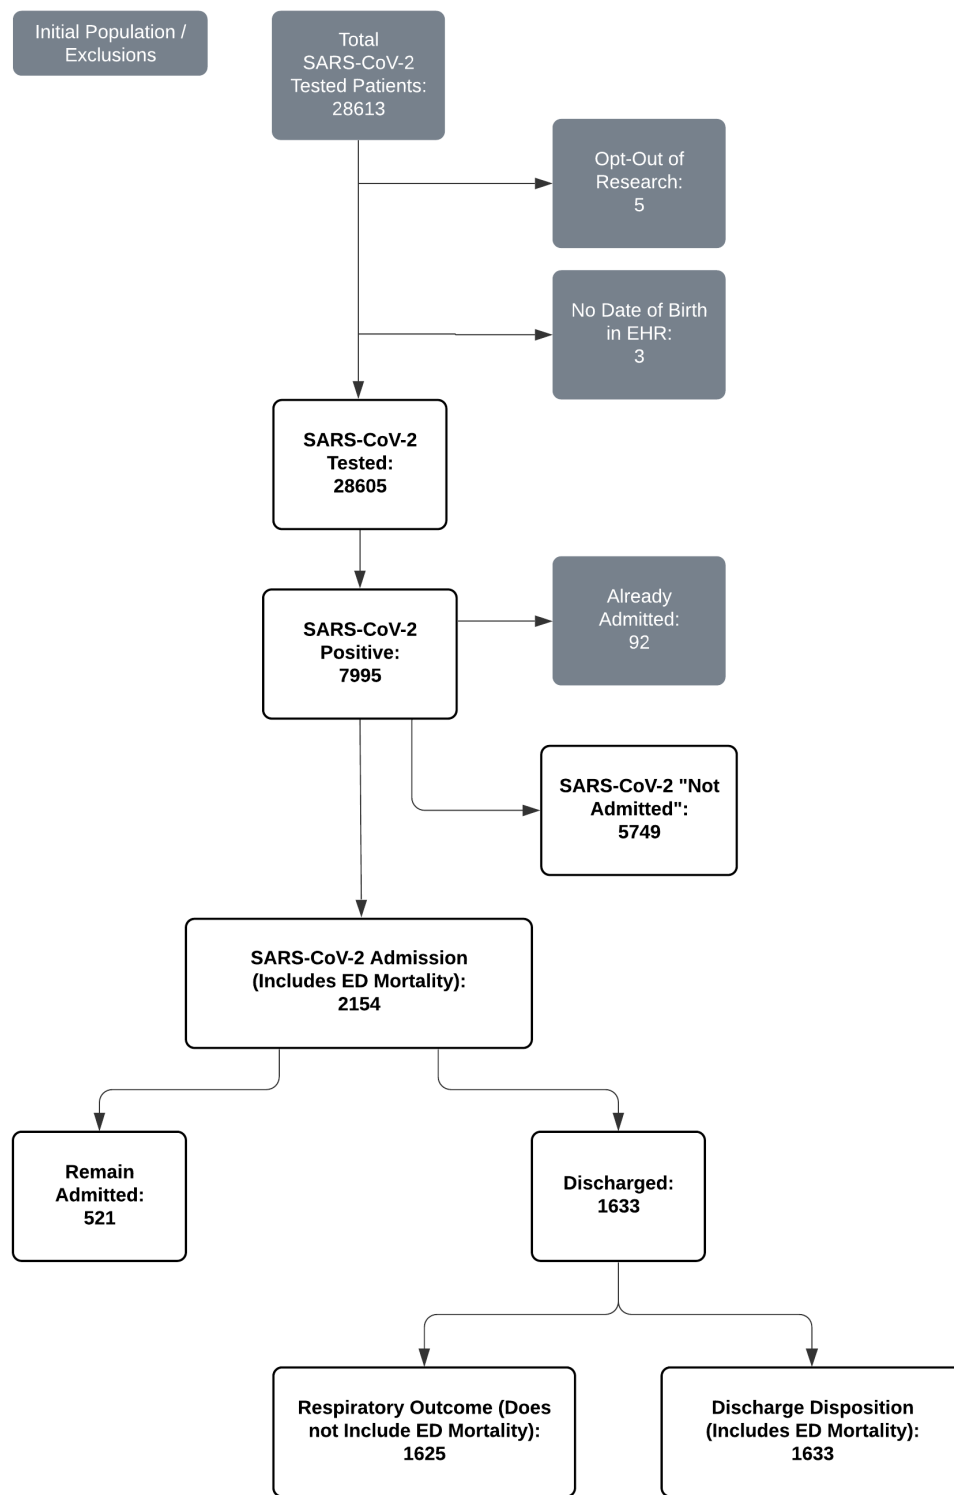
Initial Population / Exclusions

Total SARS-CoV-2 Tested Patients: 28613

Opt-Out of Research: 5

No Date of Birth in EHR: 3

SARS-CoV-2 Tested: 28605

SARS-CoV-2 Positive: 7995

Already Admitted: 92

SARS-CoV-2 "Not Admitted": 5749

SARS-CoV-2 Admission (Includes ED Mortality): 2154

Remain Admitted: 521

Discharged: 1633

Respiratory Outcome (Does not Include ED Mortality): 1625

Discharge Disposition (Includes ED Mortality): 1633